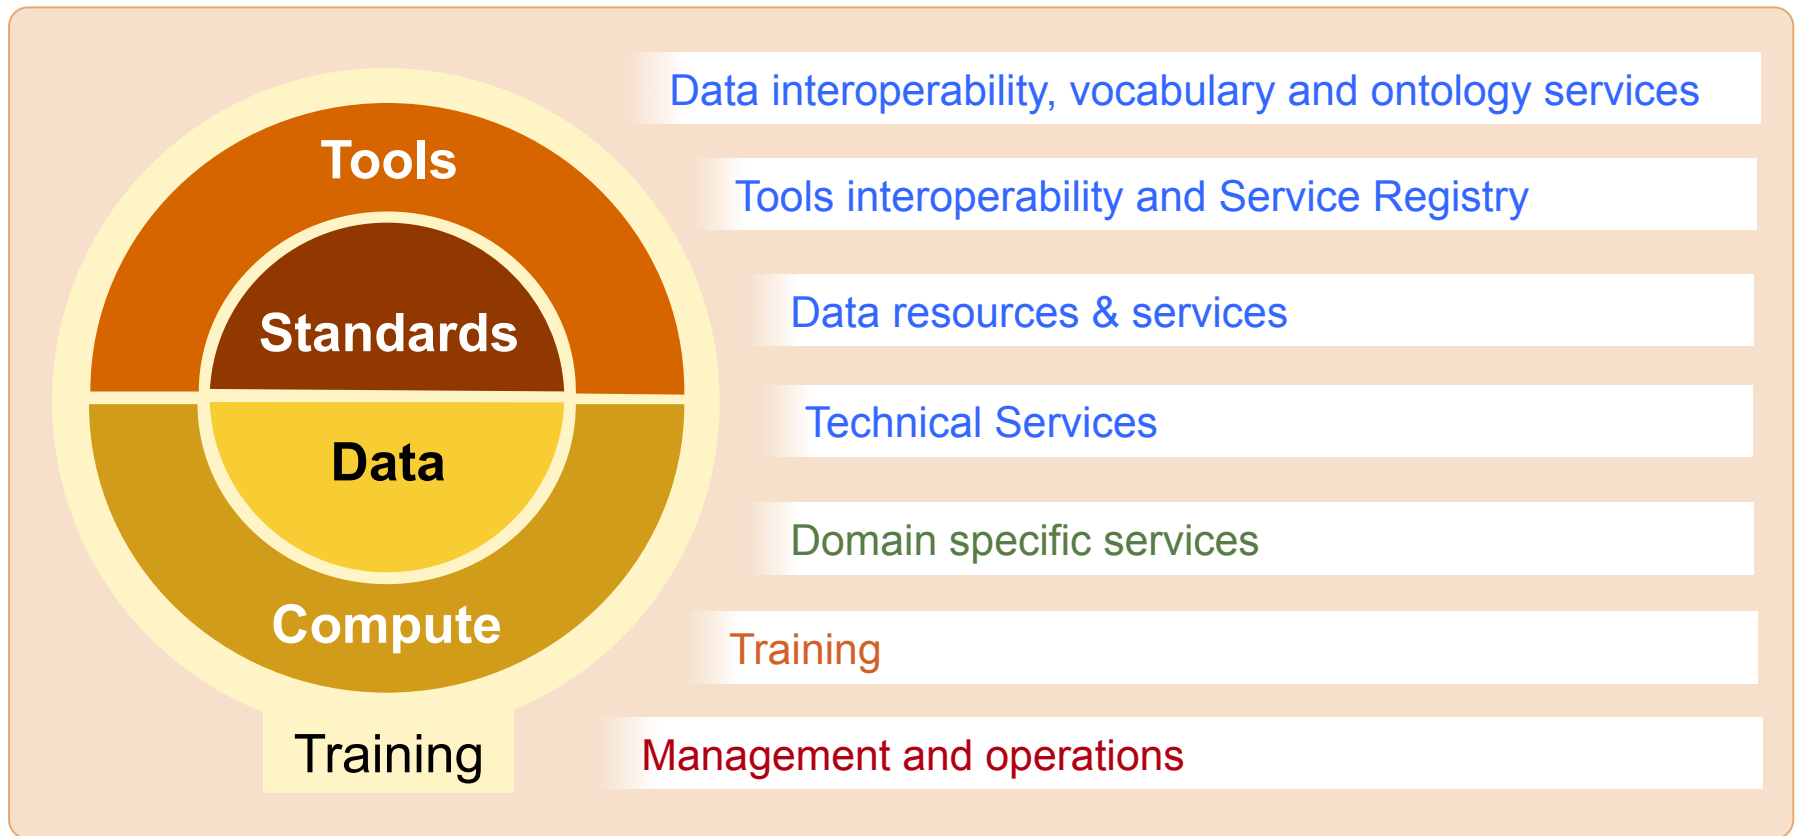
Tools

Standards

Data

Compute

Training

Data interoperability, vocabulary and ontology services

Tools interoperability and Service Registry

Data resources & services

Technical Services

Domain specific services

Training

Management and operations